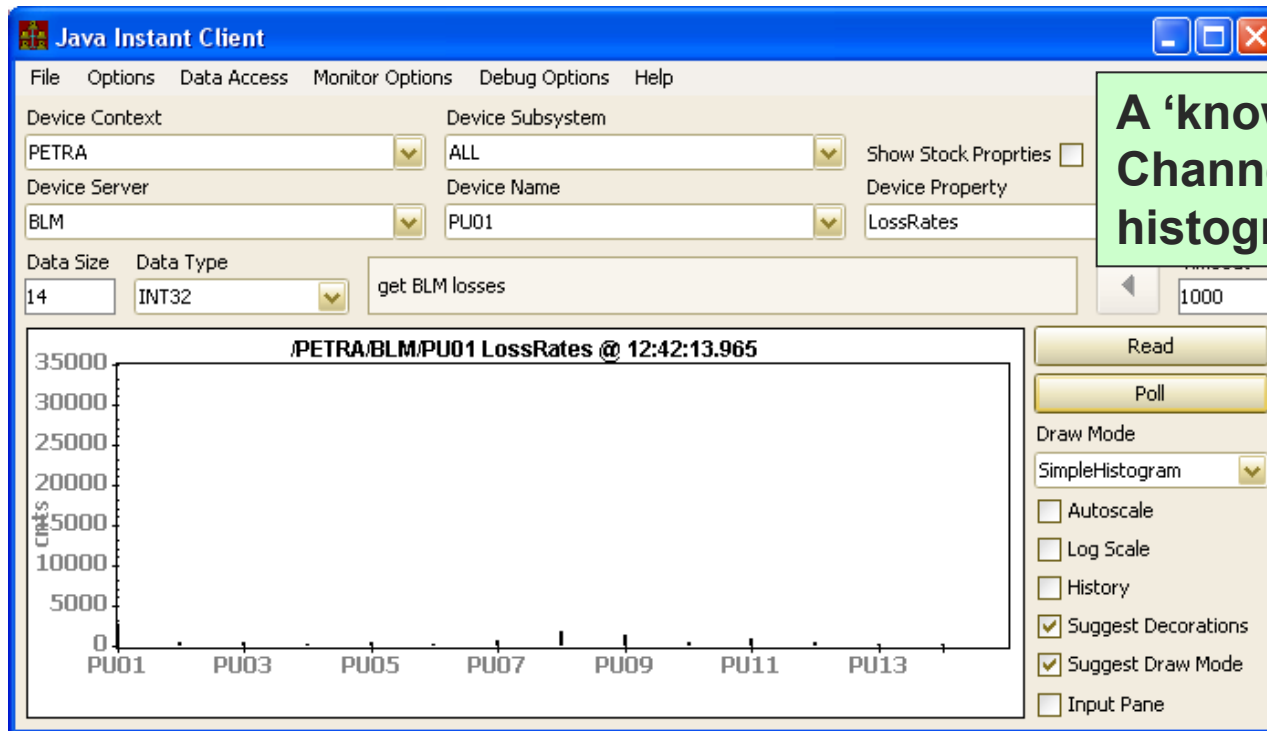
Java Instant Client

File Options Data Access Monitor Options Debug Options Help

Device Context
PETRA
Device Subsystem
ALL
Show Stock Proprties
Device Server
BLM
Device Name
PU01
Device Property
LossRates

A 'know
Channe
histogr

Data Size
14
Data Type
INT32
get BLM losses
Timeout
1000

/PETRA/BLM/PU01 LossRates @ 12:42:13.965
35000
30000
25000
20000
15000
10000
5000
0
cnts
PU01 PU03 PU05 PU07 PU09 PU11 PU13

Read
Poll
Draw Mode
SimpleHistogram
Autoscale
Log Scale
History
Suggest Decorations
Suggest Draw Mode
Input Pane